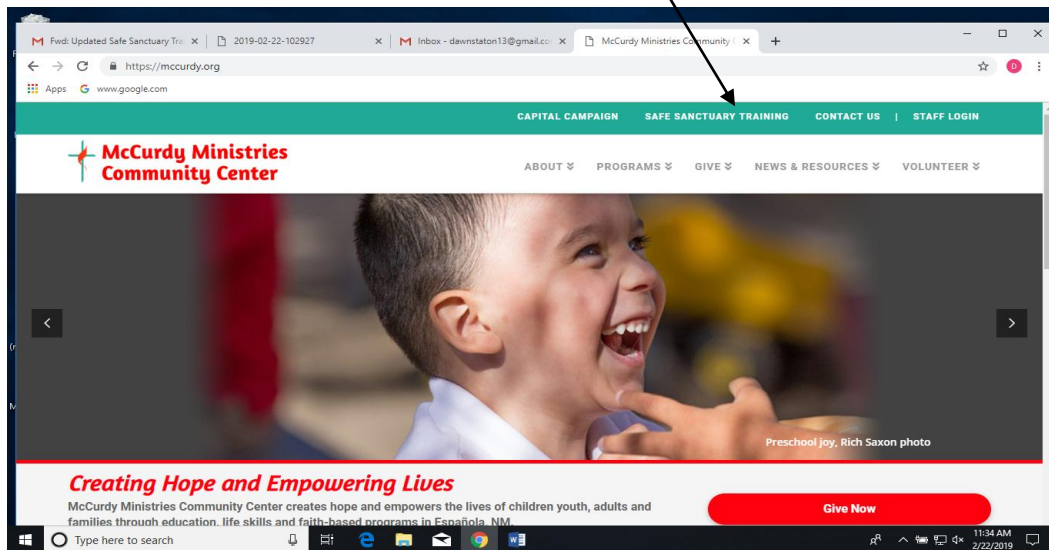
M Fwd: Updated Safe Sanctuary Tra ×
2019-02-22-102927 ×
M Inbox - dawnstaton13@gmail.co ×
McCurdy Ministries Community ×
+

https://mccurdy.org

Apps
G www.google.com

CAPITAL CAMPAIGN SAFE SANCTUARY TRAINING CONTACT US | STAFF LOGIN

McCurdy Ministries Community Center

ABOUT ≫ PROGRAMS ≫ GIVE ≫ NEWS & RESOURCES ≫ VOLUNTEER ≫

Preschool joy, Rich Saxon photo

Creating Hope and Empowering Lives

McCurdy Ministries Community Center creates hope and empowers the lives of children youth, adults and families through education, life skills and faith-based programs in Española, NM.

Give Now

Type here to search

11:34 AM
2/22/2019